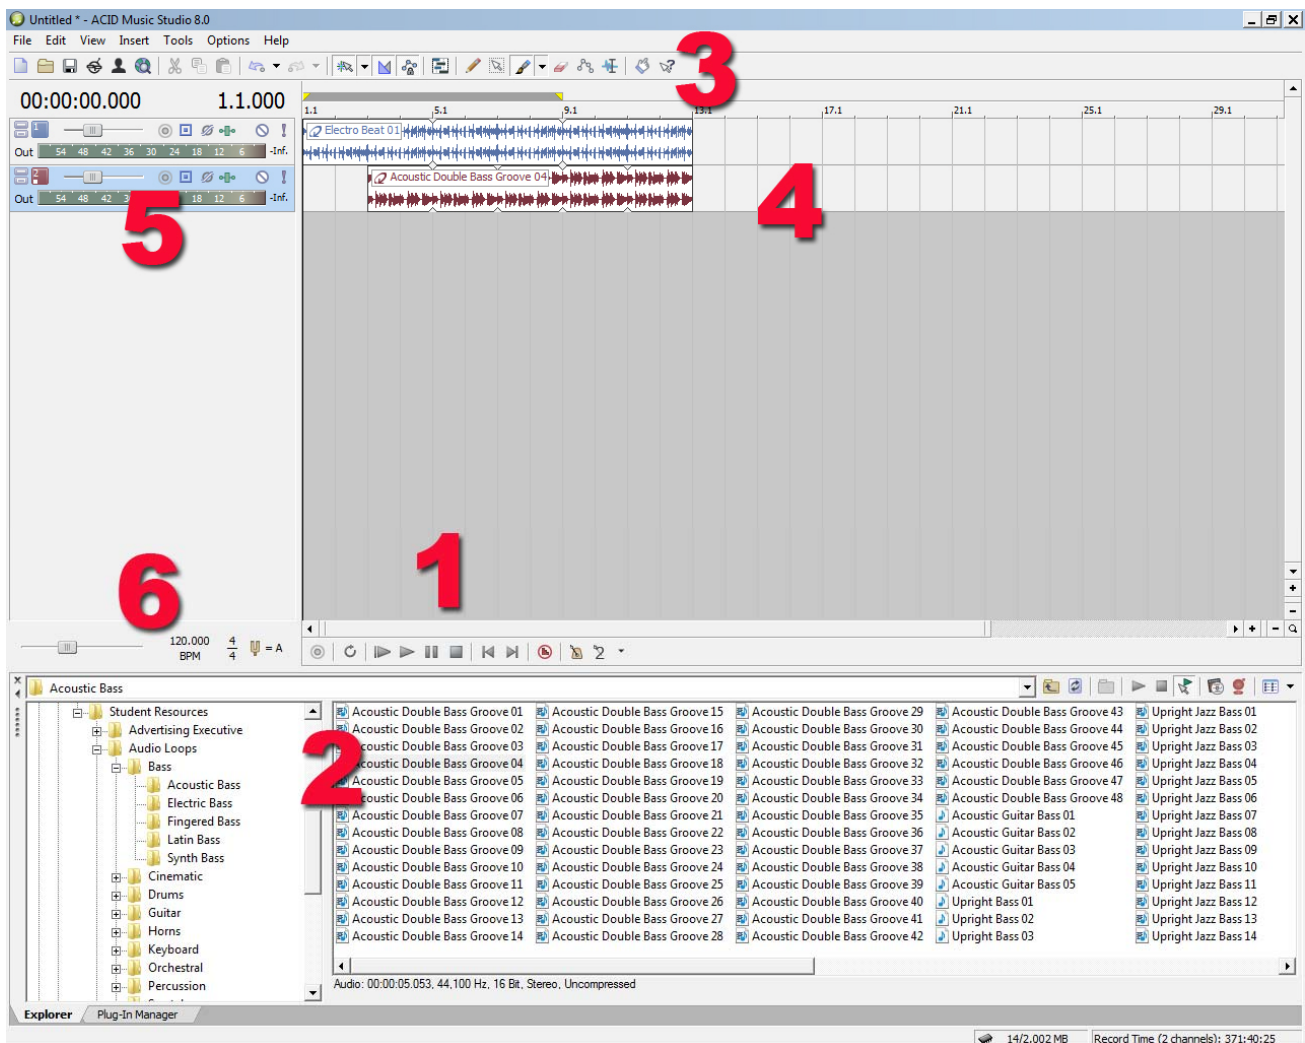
Untitled * - ACID Music Studio 8.0

File Edit View Insert Tools Options Help

00:00:00.000 1.1.000

1.1 5.1 9.1 13.1 17.1 21.1 25.1 29.1

3

Out 54 48 42 36 30 24 18 12 6 -Inf.

Electro Beat 01

Out 54 48 42 18 12 6 -Inf.

Acoustic Double Bass Groove 04

4

5

1

6

120.000 BPM $\frac{4}{4}$ = A

Acoustic Bass

Student Resources
Advertising Executive
Audio Loops
Bass
Acoustic Bass
Electric Bass
Fingered Bass
Latin Bass
Synth Bass
Cinematic
Drums
Guitar
Horns
Keyboard
Orchestral
Percussion

2

Acoustic Double Bass Groove 01
Acoustic Double Bass Groove 02
Acoustic Double Bass Groove 03
Acoustic Double Bass Groove 04
Acoustic Double Bass Groove 05
Acoustic Double Bass Groove 06
Acoustic Double Bass Groove 07
Acoustic Double Bass Groove 08
Acoustic Double Bass Groove 09
Acoustic Double Bass Groove 10
Acoustic Double Bass Groove 11
Acoustic Double Bass Groove 12
Acoustic Double Bass Groove 13
Acoustic Double Bass Groove 14
Acoustic Double Bass Groove 15
Acoustic Double Bass Groove 16
Acoustic Double Bass Groove 17
Acoustic Double Bass Groove 18
Acoustic Double Bass Groove 19
Acoustic Double Bass Groove 20
Acoustic Double Bass Groove 21
Acoustic Double Bass Groove 22
Acoustic Double Bass Groove 23
Acoustic Double Bass Groove 24
Acoustic Double Bass Groove 25
Acoustic Double Bass Groove 26
Acoustic Double Bass Groove 27
Acoustic Double Bass Groove 28
Acoustic Double Bass Groove 29
Acoustic Double Bass Groove 30
Acoustic Double Bass Groove 31
Acoustic Double Bass Groove 32
Acoustic Double Bass Groove 33
Acoustic Double Bass Groove 34
Acoustic Double Bass Groove 35
Acoustic Double Bass Groove 36
Acoustic Double Bass Groove 37
Acoustic Double Bass Groove 38
Acoustic Double Bass Groove 39
Acoustic Double Bass Groove 40
Acoustic Double Bass Groove 41
Acoustic Double Bass Groove 42
Acoustic Double Bass Groove 43
Acoustic Double Bass Groove 44
Acoustic Double Bass Groove 45
Acoustic Double Bass Groove 46
Acoustic Double Bass Groove 47
Acoustic Double Bass Groove 48
Acoustic Guitar Bass 01
Acoustic Guitar Bass 02
Acoustic Guitar Bass 03
Acoustic Guitar Bass 04
Acoustic Guitar Bass 05
Upright Bass 01
Upright Bass 02
Upright Bass 03
Upright Jazz Bass 01
Upright Jazz Bass 02
Upright Jazz Bass 03
Upright Jazz Bass 04
Upright Jazz Bass 05
Upright Jazz Bass 06
Upright Jazz Bass 07
Upright Jazz Bass 08
Upright Jazz Bass 09
Upright Jazz Bass 10
Upright Jazz Bass 11
Upright Jazz Bass 12
Upright Jazz Bass 13
Upright Jazz Bass 14

Audio: 00:00:05.053, 44,100 Hz, 16 Bit, Stereo, Uncompressed

Explorer Plug-In Manager

14/2,002 MB Record Time (2 channels): 371:40:25